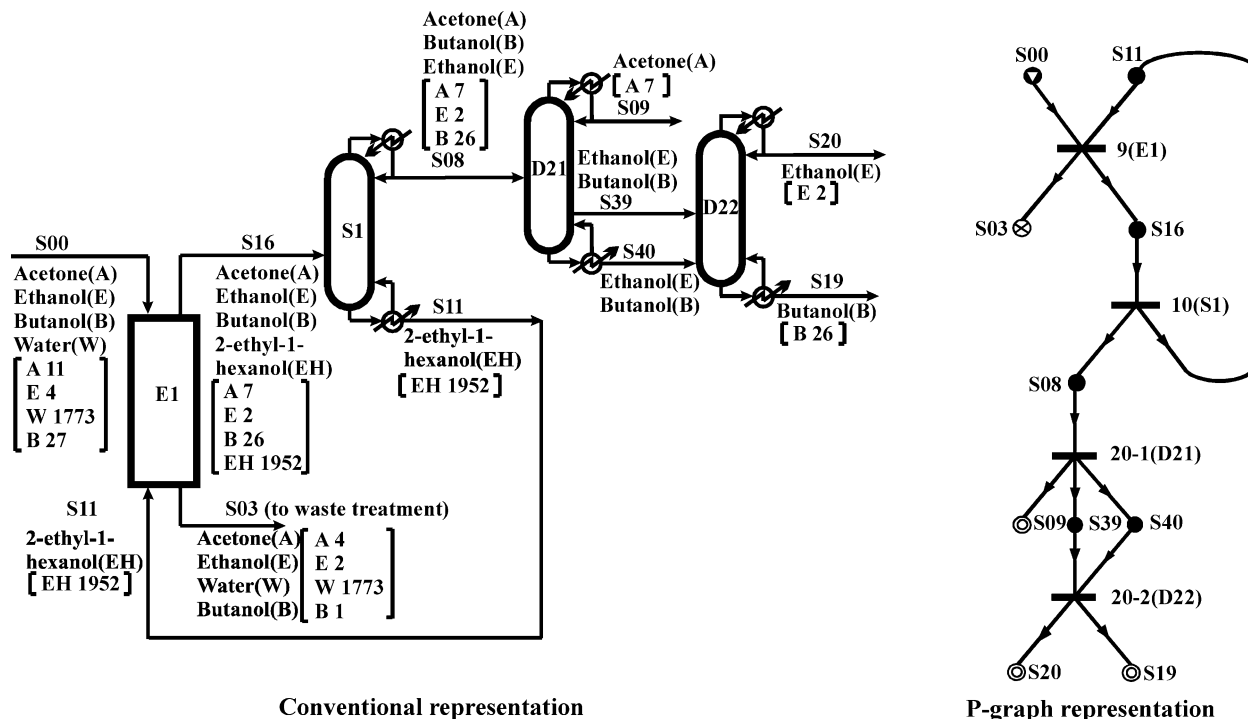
Acetone(A)
Butanol(B)
Ethanol(E)
A 7
E 2
B 26

Acetone(A)
A 7

S09

S08

D21

Ethanol(E)
Butanol(B)

S39

S20
Ethanol(E)
E 2

D22

S1

S00
Acetone(A)
Ethanol(E)
Butanol(B)
Water(W)
A 11
E 4
W 1773
B 27

S16
Acetone(A)
Ethanol(E)
Butanol(B)
2-ethyl-1-hexanol(EH)
A 7
E 2
B 26
EH 1952

E1

S11
2-ethyl-1-hexanol(EH)
EH 1952

S40
Ethanol(E)
Butanol(B)

S19
Butanol(B)
B 26

S11
2-ethyl-1-hexanol(EH)
EH 1952

S03 (to waste treatment)
Acetone(A)
Ethanol(E)
Water(W)
Butanol(B)
A 4
E 2
W 1773
B 1

Conventional representation

S00
S11
9(E1)
S03
S16
10(S1)
S08
20-1(D21)
S09
S39
S40
20-2(D22)
S20
S19

P-graph representation